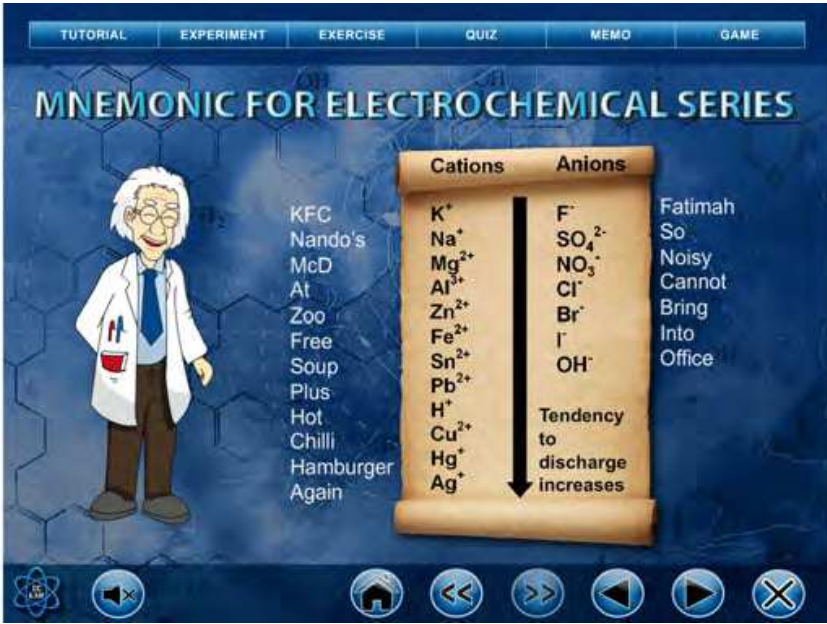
TUTORIAL EXPERIMENT EXERCISE QUIZ MEMO GAME

MNEMONIC FOR ELECTROCHEMICAL SERIES

KFC
Nando's
McD
At
Zoo
Free
Soup
Plus
Hot
Chilli
Hamburger
Again

| Cations | Anions |
|---|---|
| $K^+$ | $F^-$ |
| $Na^+$ | $SO_4^{2-}$ |
| $Mg^{2+}$ | $NO_3^-$ |
| $Al^{3+}$ | $Cl^-$ |
| $Zn^{2+}$ | $Br^-$ |
| $Fe^{2+}$ | $I^-$ |
| $Sn^{2+}$ | $OH^-$ |
| $Pb^{2+}$ | |
| $H^+$ | Tendency |
| $Cu^{2+}$ | to |
| $Hg^+$ | discharge |
| $Ag^+$ | increases |

Fatimah
So
Noisy
Cannot
Bring
Into
Office

<< >>